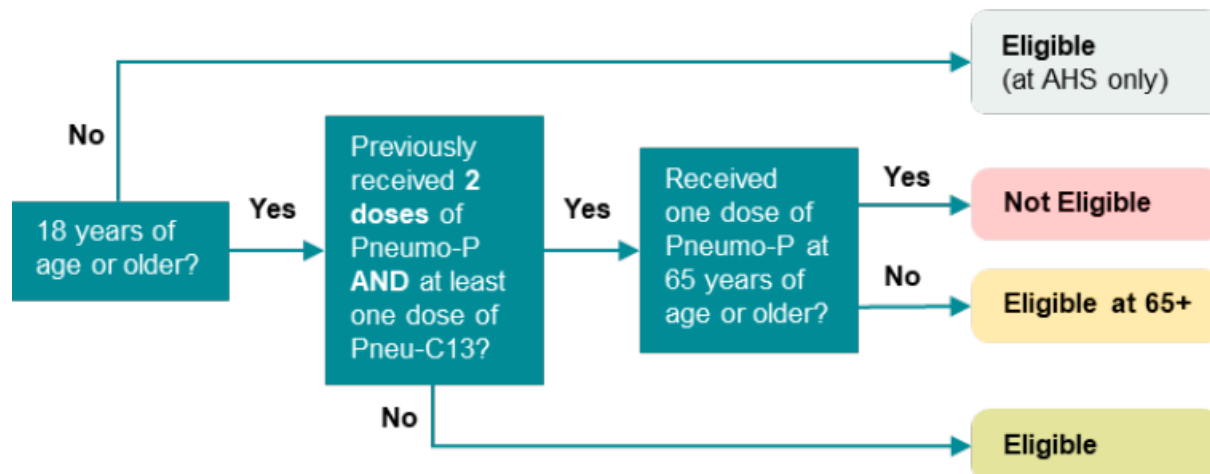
No

18 years of age or older?

Yes

Previously received 2 doses of Pneumo-P AND at least one dose of Pneu-C13?

No

Yes

Received one dose of Pneumo-P at 65 years of age or older?

Yes

No

Eligible
(at AHS only)

Not Eligible

Eligible at 65+

Eligible